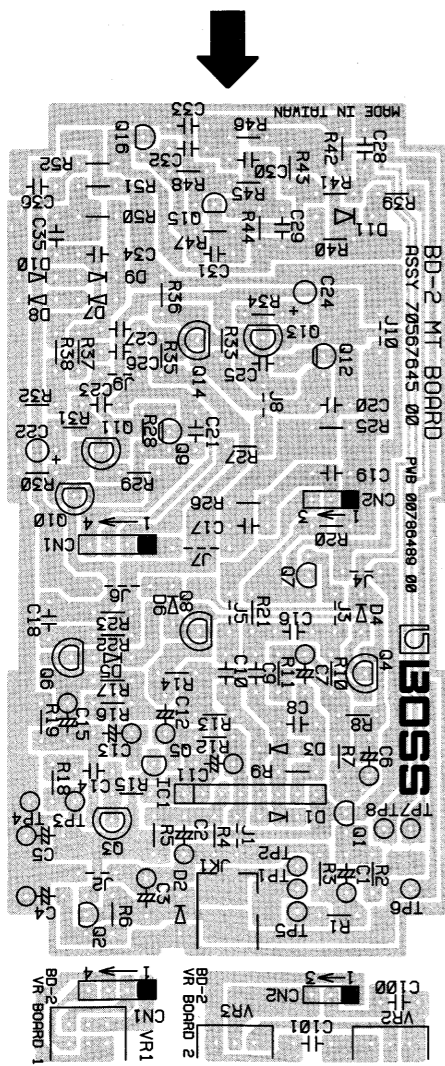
BD-2 MT BOARD
ASSY 70567645 00
PWB 00780489 00
MADE IN TAIWAN
BOSS

R46 C33 R42 C28 Q16 C32 R43 C30 R41 R52 R48 R51 R45 R39 C36 R50 Q15 R44 C29 D11 C35 R47 R40 C34 C31 D10 D9 D8 D7 R36 C24 R34 J10 R37 C27 R33 Q13 R38 C26 R35 C25 Q12 J9 C23 Q14 R32 J8 R31 C20 C22 Q11 C21 R28 R25 Q9 R27 R30 R29 C19 R26 CN2 Q10 C17 R20 CN1 J7 Q7 J6 J4 D6 Q8 J5 D4 C18 R23 R21 J3 R22 C16 D5 Q4 Q6 R17 C10 R11 R10 R14 C9 R19 C15 R16 C12 C8 R8 C13 Q5 R13 R12 D3 R7 C14 R9 C6 R18 R15 C11 TP3 IC1 TP8 TP7 TP4 Q3 D1 Q1 C2 R4 C5 R5 J1 J2 TP2 R2 JK1 C1 D2 TP1 R3 C3 C4 R6 TP5 R1 Q2 TP6

BD-2 VR BOARD 1 CN1 VR1 1 4
BD-2 VR BOARD 2 VR3 CN2 1 3 C101 C100 VR2